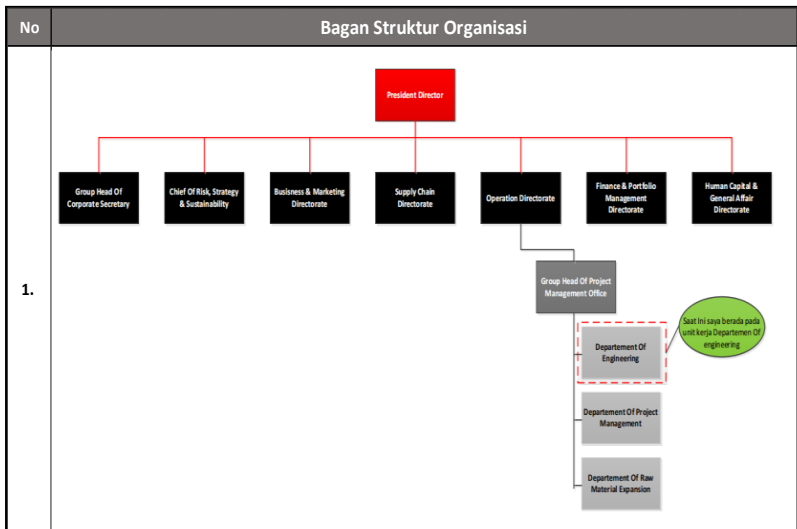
| No | Bagan Struktur Organisasi |
|---|---|
| 1. | |

President Director

Group Head Of Corporate Secretary

Chief Of Risk, Strategy & Sustainability

Busisness & Marketing Directorate

Supply Chain Directorate

Operation Directorate

Finance & Portfolio Management Directorate

Human Capital & General Affair Directorate

Group Head Of Project Management Office

Departement Of Engineering

Saat Ini saya berada pada unit kerja Departemen Of engineering

Departement Of Project Management

Departement Of Raw Material Expansion